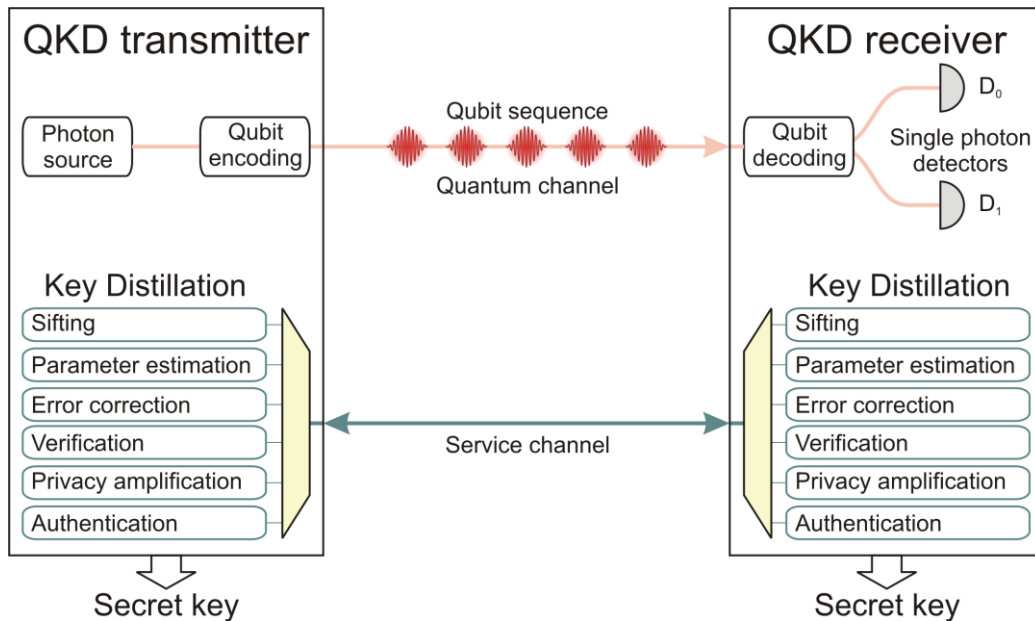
QKD transmitter

Photon source

Qubit encoding

Qubit sequence

Quantum channel

QKD receiver

Qubit decoding

$D_0$

Single photon detectors

$D_1$

Key Distillation

Sifting

Parameter estimation

Error correction

Verification

Privacy amplification

Authentication

Service channel

Key Distillation

Sifting

Parameter estimation

Error correction

Verification

Privacy amplification

Authentication

Secret key

Secret key